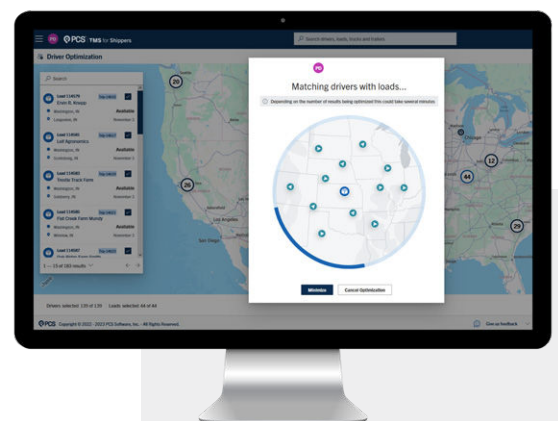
PCS TMS for Shippers

Search drivers, loads, trucks and trailers

Driver Optimization

Search

Load 114579
Ervin R. Knapp
Available

Load 114580
Luff Agronomics
Available

Load 114581
Throttle Truck Farm
Available

Load 114582
Flat Creek Farm Mundy
Available

Load 114583

1 — 10 of 182 results

26

26

12

44

29

PD

Matching drivers with loads...

Depending on the number of results being optimized this could take several minutes

Minimize

Cancel Optimization

Drivers selected: 100 of 138   Loads selected: 44 of 44

PCS Copyright © 2022 - 2023 PCS Software, Inc. - All Rights Reserved.

Give us feedback